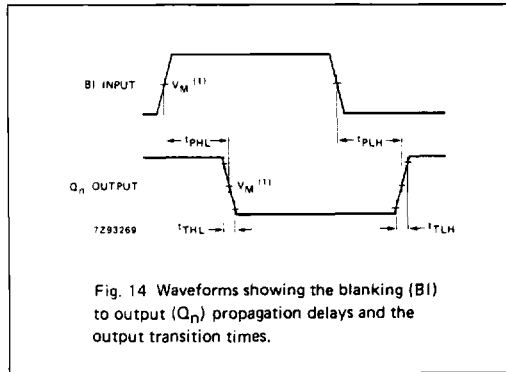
BI INPUT

$V_M$ (1)

$t_{PHL}$

$t_{PLH}$

$Q_n$ OUTPUT

$V_M$ (1)

7Z93269

$t_{THL}$

$t_{TLH}$

Fig. 14 Waveforms showing the blanking (BI) to output ($Q_n$) propagation delays and the output transition times.